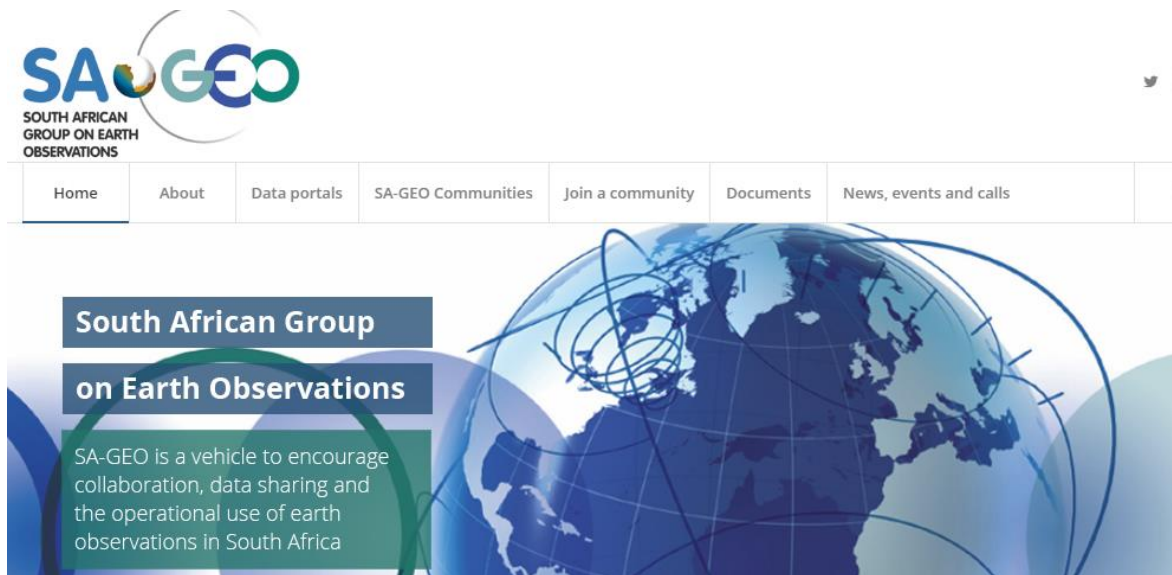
SA GEO
SOUTH AFRICAN GROUP ON EARTH OBSERVATIONS

Home | About | Data portals | SA-GEO Communities | Join a community | Documents | News, events and calls

South African Group on Earth Observations

SA-GEO is a vehicle to encourage collaboration, data sharing and the operational use of earth observations in South Africa